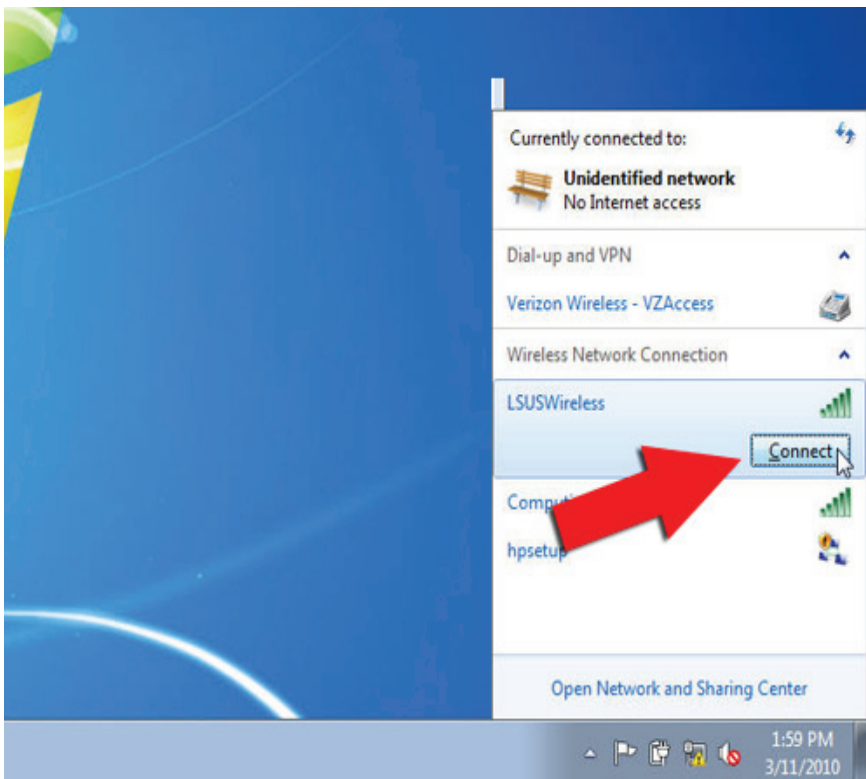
Currently connected to:

Unidentified network
No Internet access

Dial-up and VPN

Verizon Wireless - VZAccess

Wireless Network Connection

LSUSWireless

Connect

Comput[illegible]

hpsetup

Open Network and Sharing Center

1:59 PM
3/11/2010